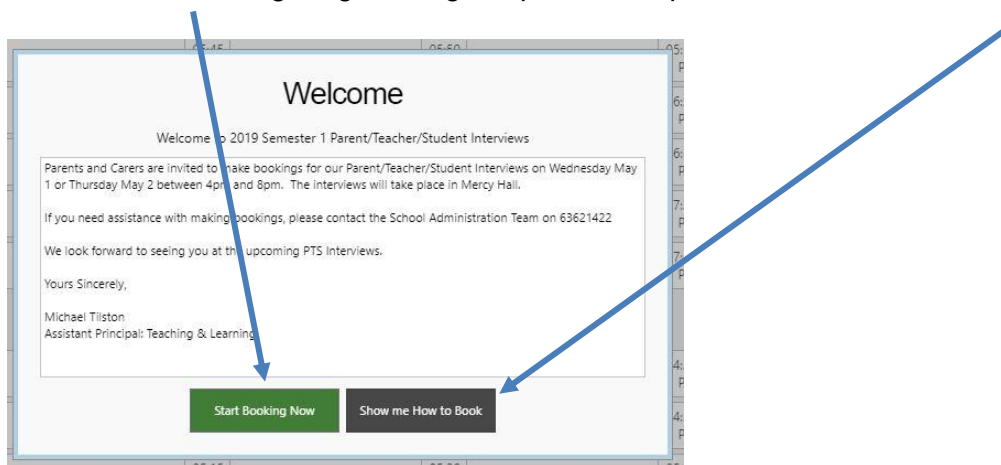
Welcome

Welcome to 2019 Semester 1 Parent/Teacher/Student Interviews

Parents and Carers are invited to make bookings for our Parent/Teacher/Student Interviews on Wednesday May 1 or Thursday May 2 between 4pm and 8pm. The interviews will take place in Mercy Hall.

If you need assistance with making bookings, please contact the School Administration Team on 63621422

We look forward to seeing you at the upcoming PTS Interviews.

Yours Sincerely,

Michael Tilston
Assistant Principal: Teaching & Learning

Start Booking Now

Show me How to Book